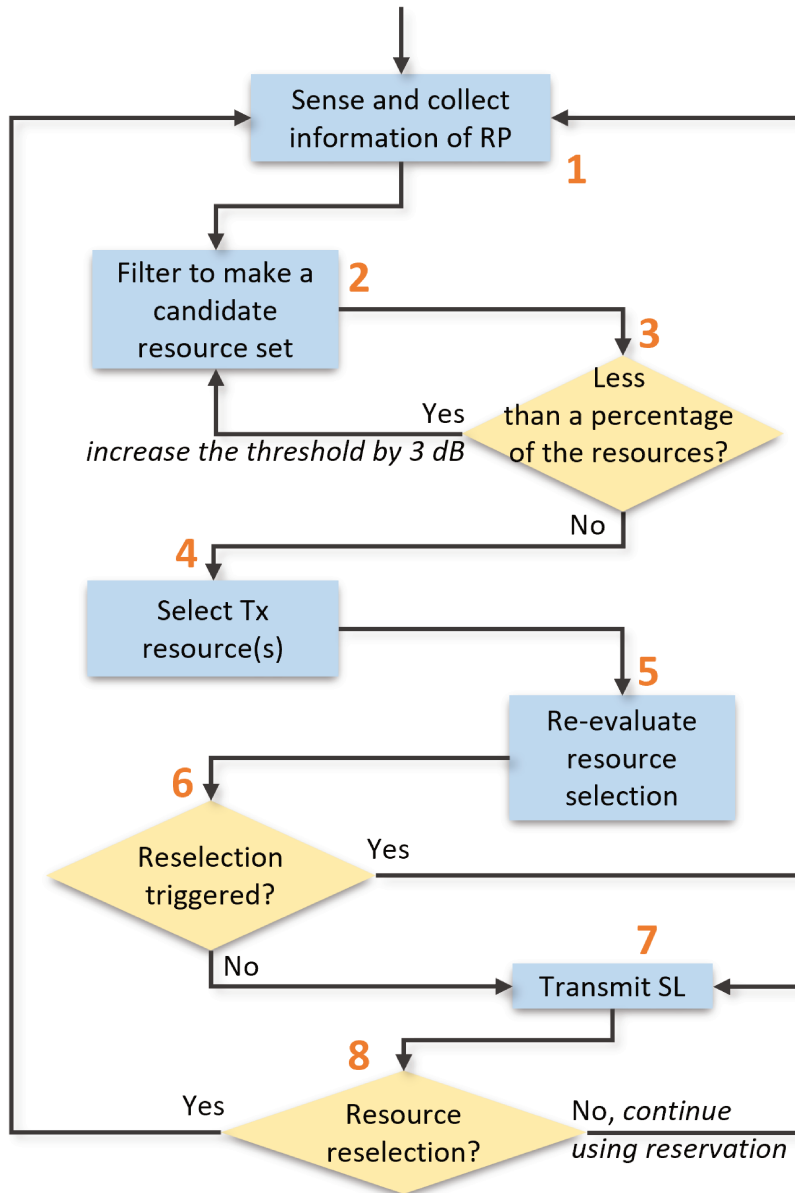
Sense and collect information of RP

1

Filter to make a candidate resource set

2

3

Less than a percentage of the resources?

Yes

*increase the threshold by 3 dB*

No

4

Select Tx resource(s)

5

Re-evaluate resource selection

6

Reselection triggered?

Yes

No

7

Transmit SL

8

Yes

Resource reselection?

No, *continue using reservation*